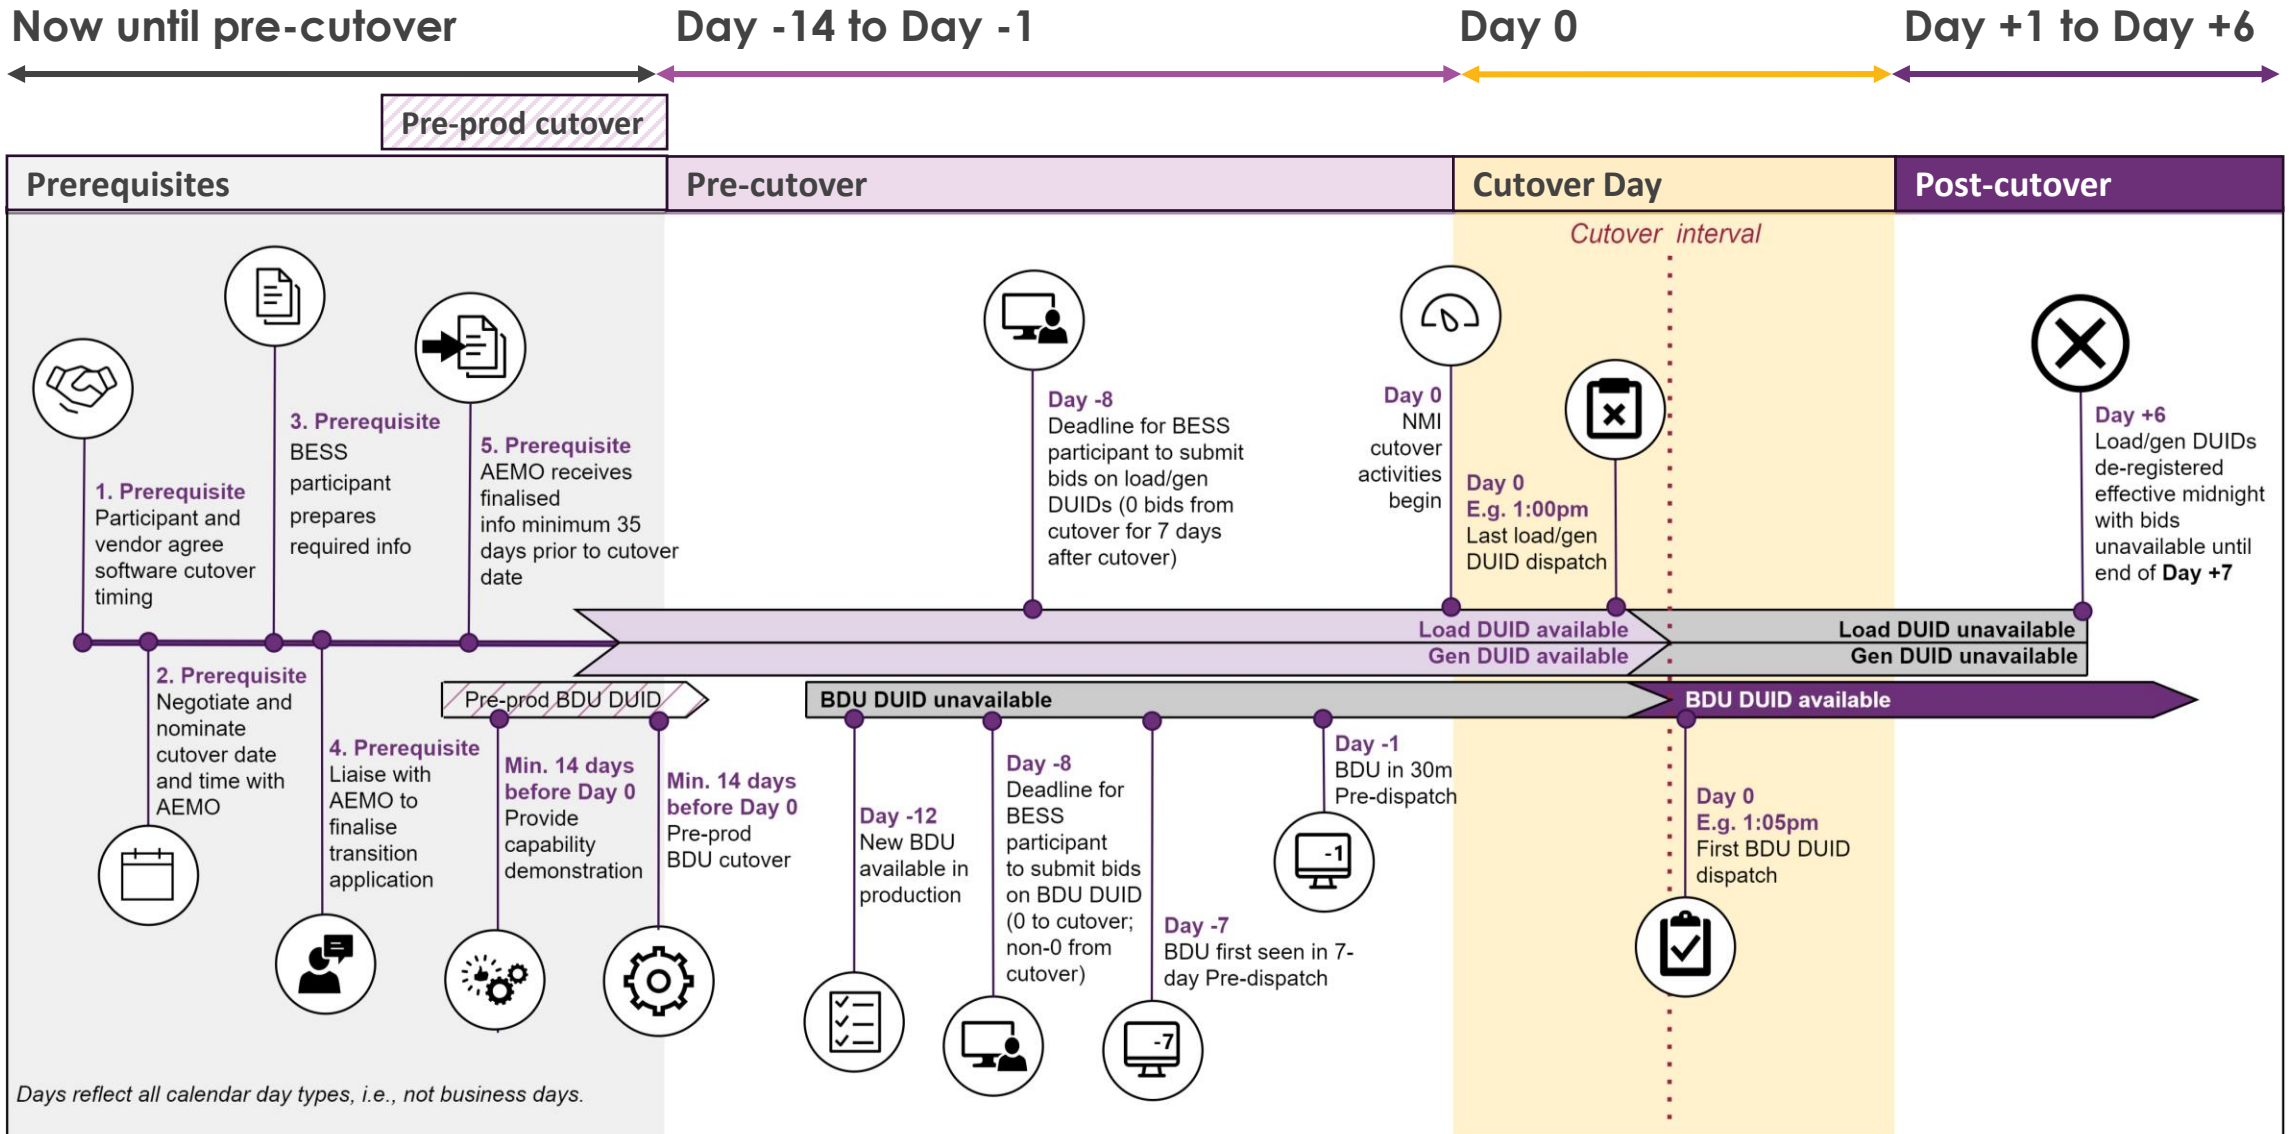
Now until pre-cutover

Day -14 to Day -1

Day 0

Day +1 to Day +6

Pre-prod cutover

Prerequisites

Pre-cutover

Cutover Day

Post-cutover

Cutover interval

1. Prerequisite
Participant and vendor agree software cutover timing

2. Prerequisite
Negotiate and nominate cutover date and time with AEMO

3. Prerequisite
BESS participant prepares required info

4. Prerequisite
Liaise with AEMO to finalise transition application

5. Prerequisite
AEMO receives finalised info minimum 35 days prior to cutover date

Min. 14 days before Day 0
Provide capability demonstration

Min. 14 days before Day 0
Pre-prod BDU cutover

Pre-prod BDU DUID

Day -8
Deadline for BESS participant to submit bids on load/gen DUIDs (0 bids from cutover for 7 days after cutover)

Day 0
NMI cutover activities begin

Day 0
E.g. 1:00pm
Last load/gen DUID dispatch

Day +6
Load/gen DUIDs de-registered effective midnight with bids unavailable until end of Day +7

Load DUID available

Gen DUID available

Load DUID unavailable

Gen DUID unavailable

BDU DUID unavailable

BDU DUID available

Day -12
New BDU available in production

Day -8
Deadline for BESS participant to submit bids on BDU DUID (0 to cutover; non-0 from cutover)

Day -7
BDU first seen in 7-day Pre-dispatch

Day -1
BDU in 30m Pre-dispatch

-1

-7

Day 0
E.g. 1:05pm
First BDU DUID dispatch

Days reflect all calendar day types, i.e., not business days.